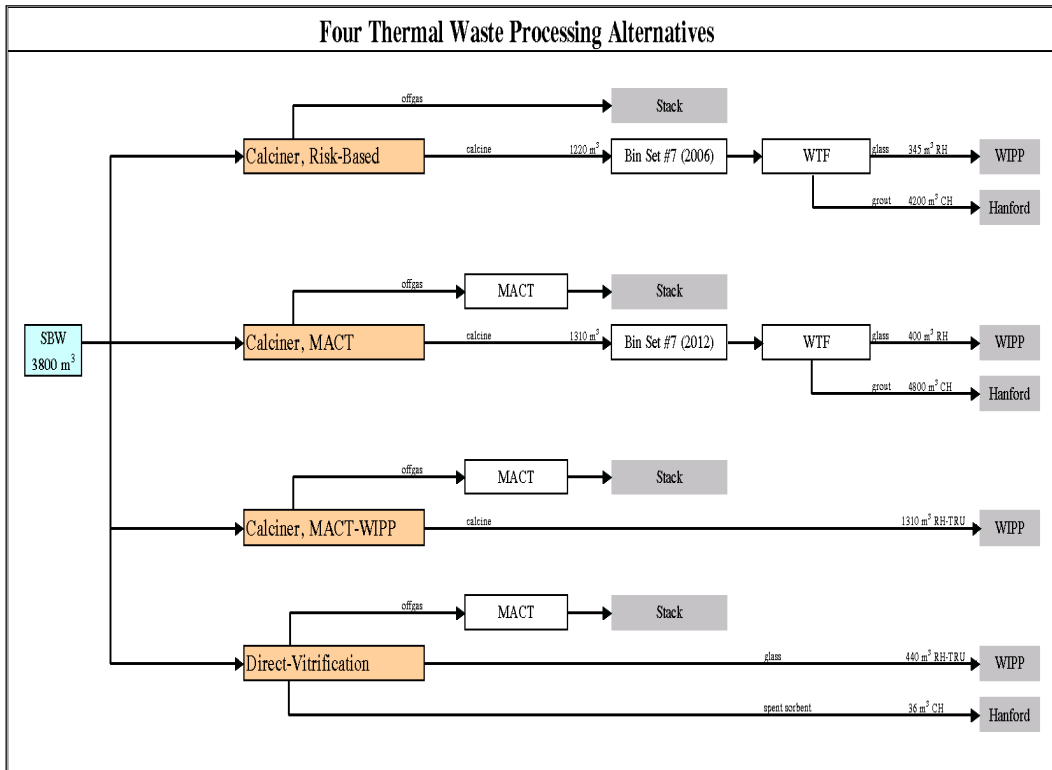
Four Thermal Waste Processing Alternatives

SBW
3800 m$^3$

offgas
Stack
Calciner, Risk-Based
calcine
1220 m$^3$
Bin Set #7 (2006)
WTF
glass
345 m$^3$ RH
WIPP
grout
4200 m$^3$ CH
Hanford

offgas
MACT
Stack
Calciner, MACT
calcine
1310 m$^3$
Bin Set #7 (2012)
WTF
glass
400 m$^3$ RH
WIPP
grout
4800 m$^3$ CH
Hanford

offgas
MACT
Stack
Calciner, MACT-WIPP
calcine
1310 m$^3$ RH-TRU
WIPP

offgas
MACT
Stack
Direct-Vitrification
glass
440 m$^3$ RH-TRU
WIPP
spent sorbent
36 m$^3$ CH
Hanford